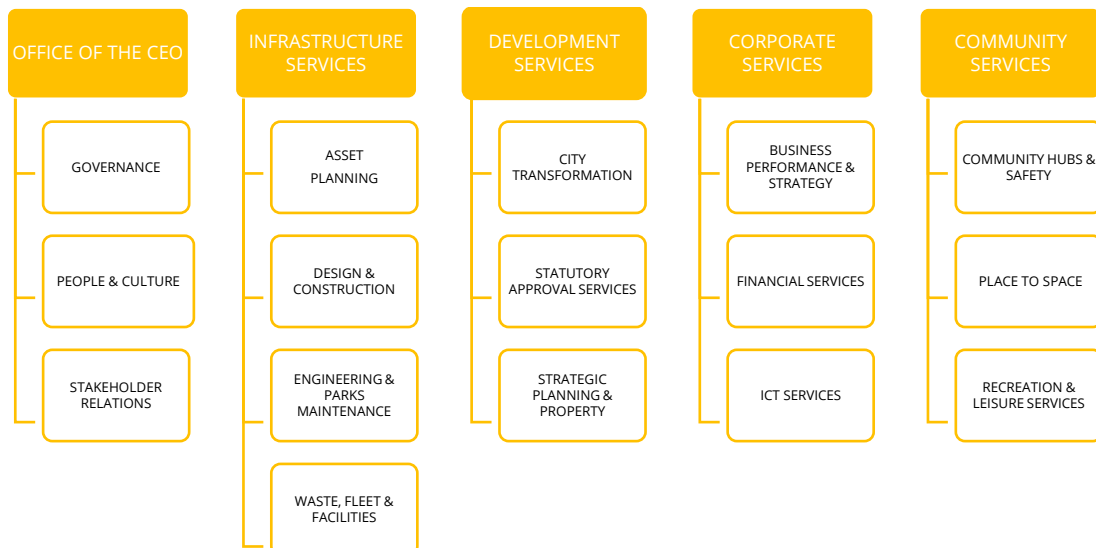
OFFICE OF THE CEO

GOVERNANCE

PEOPLE & CULTURE

STAKEHOLDER RELATIONS

INFRASTRUCTURE SERVICES

ASSET PLANNING

DESIGN & CONSTRUCTION

ENGINEERING & PARKS MAINTENANCE

WASTE, FLEET & FACILITIES

DEVELOPMENT SERVICES

CITY TRANSFORMATION

STATUTORY APPROVAL SERVICES

STRATEGIC PLANNING & PROPERTY

CORPORATE SERVICES

BUSINESS PERFORMANCE & STRATEGY

FINANCIAL SERVICES

ICT SERVICES

COMMUNITY SERVICES

COMMUNITY HUBS & SAFETY

PLACE TO SPACE

RECREATION & LEISURE SERVICES